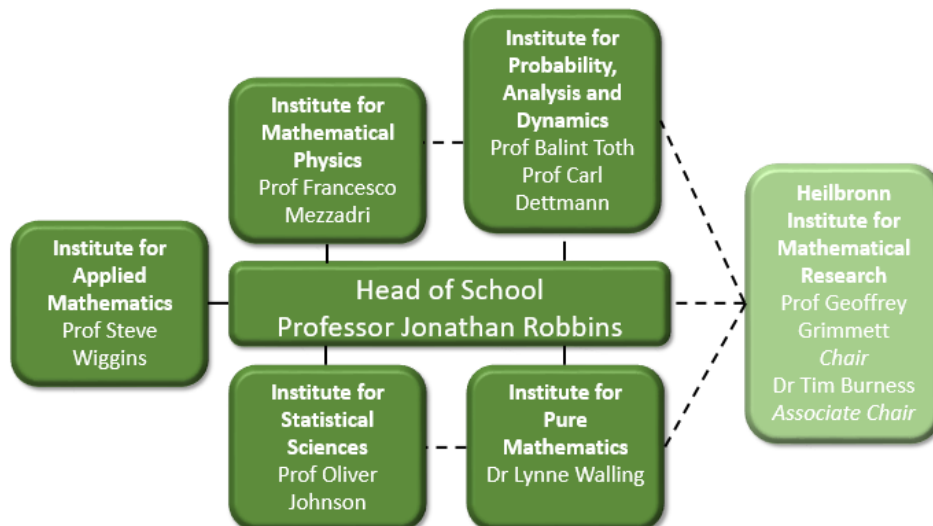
Institute for Mathematical Physics
Prof Francesco Mezzadri

Institute for Probability, Analysis and Dynamics
Prof Balint Toth
Prof Carl Dettmann

Institute for Applied Mathematics
Prof Steve Wiggins

Head of School
Professor Jonathan Robbins

Heilbronn Institute for Mathematical Research
Prof Geoffrey Grimmett
*Chair*
Dr Tim Burness
*Associate Chair*

Institute for Statistical Sciences
Prof Oliver Johnson

Institute for Pure Mathematics
Dr Lynne Walling